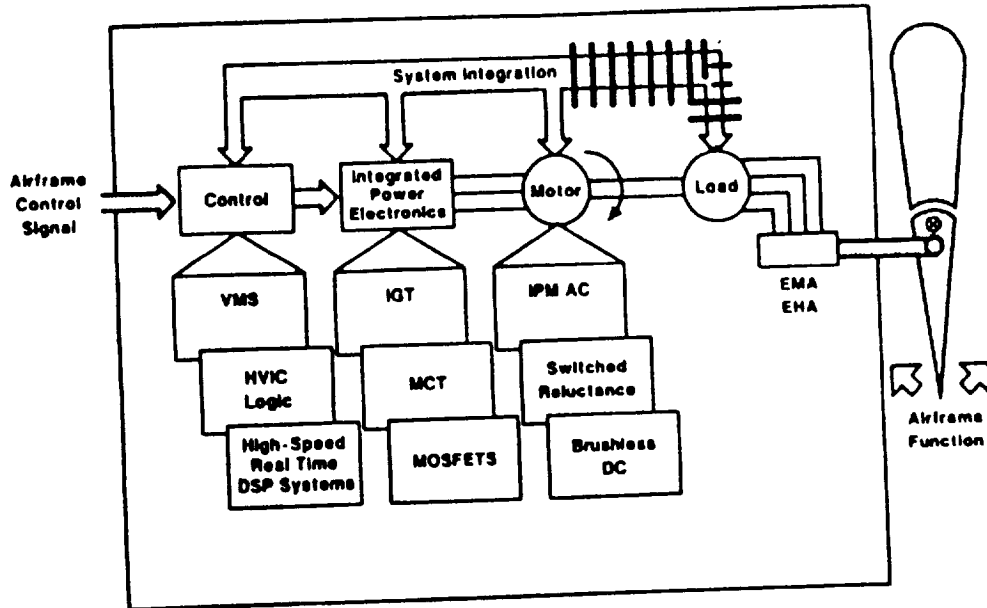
System Integration

Airframe Control Signal

Control

Integrated Power Electronics

Motor

Load

VMS

IGT

IPM AC

HVIC Logic

MCT

Switched Reluctance

High-Speed Real Time DSP Systems

MOSFETS

Brushless DC

EMA
EHA

Airframe Function